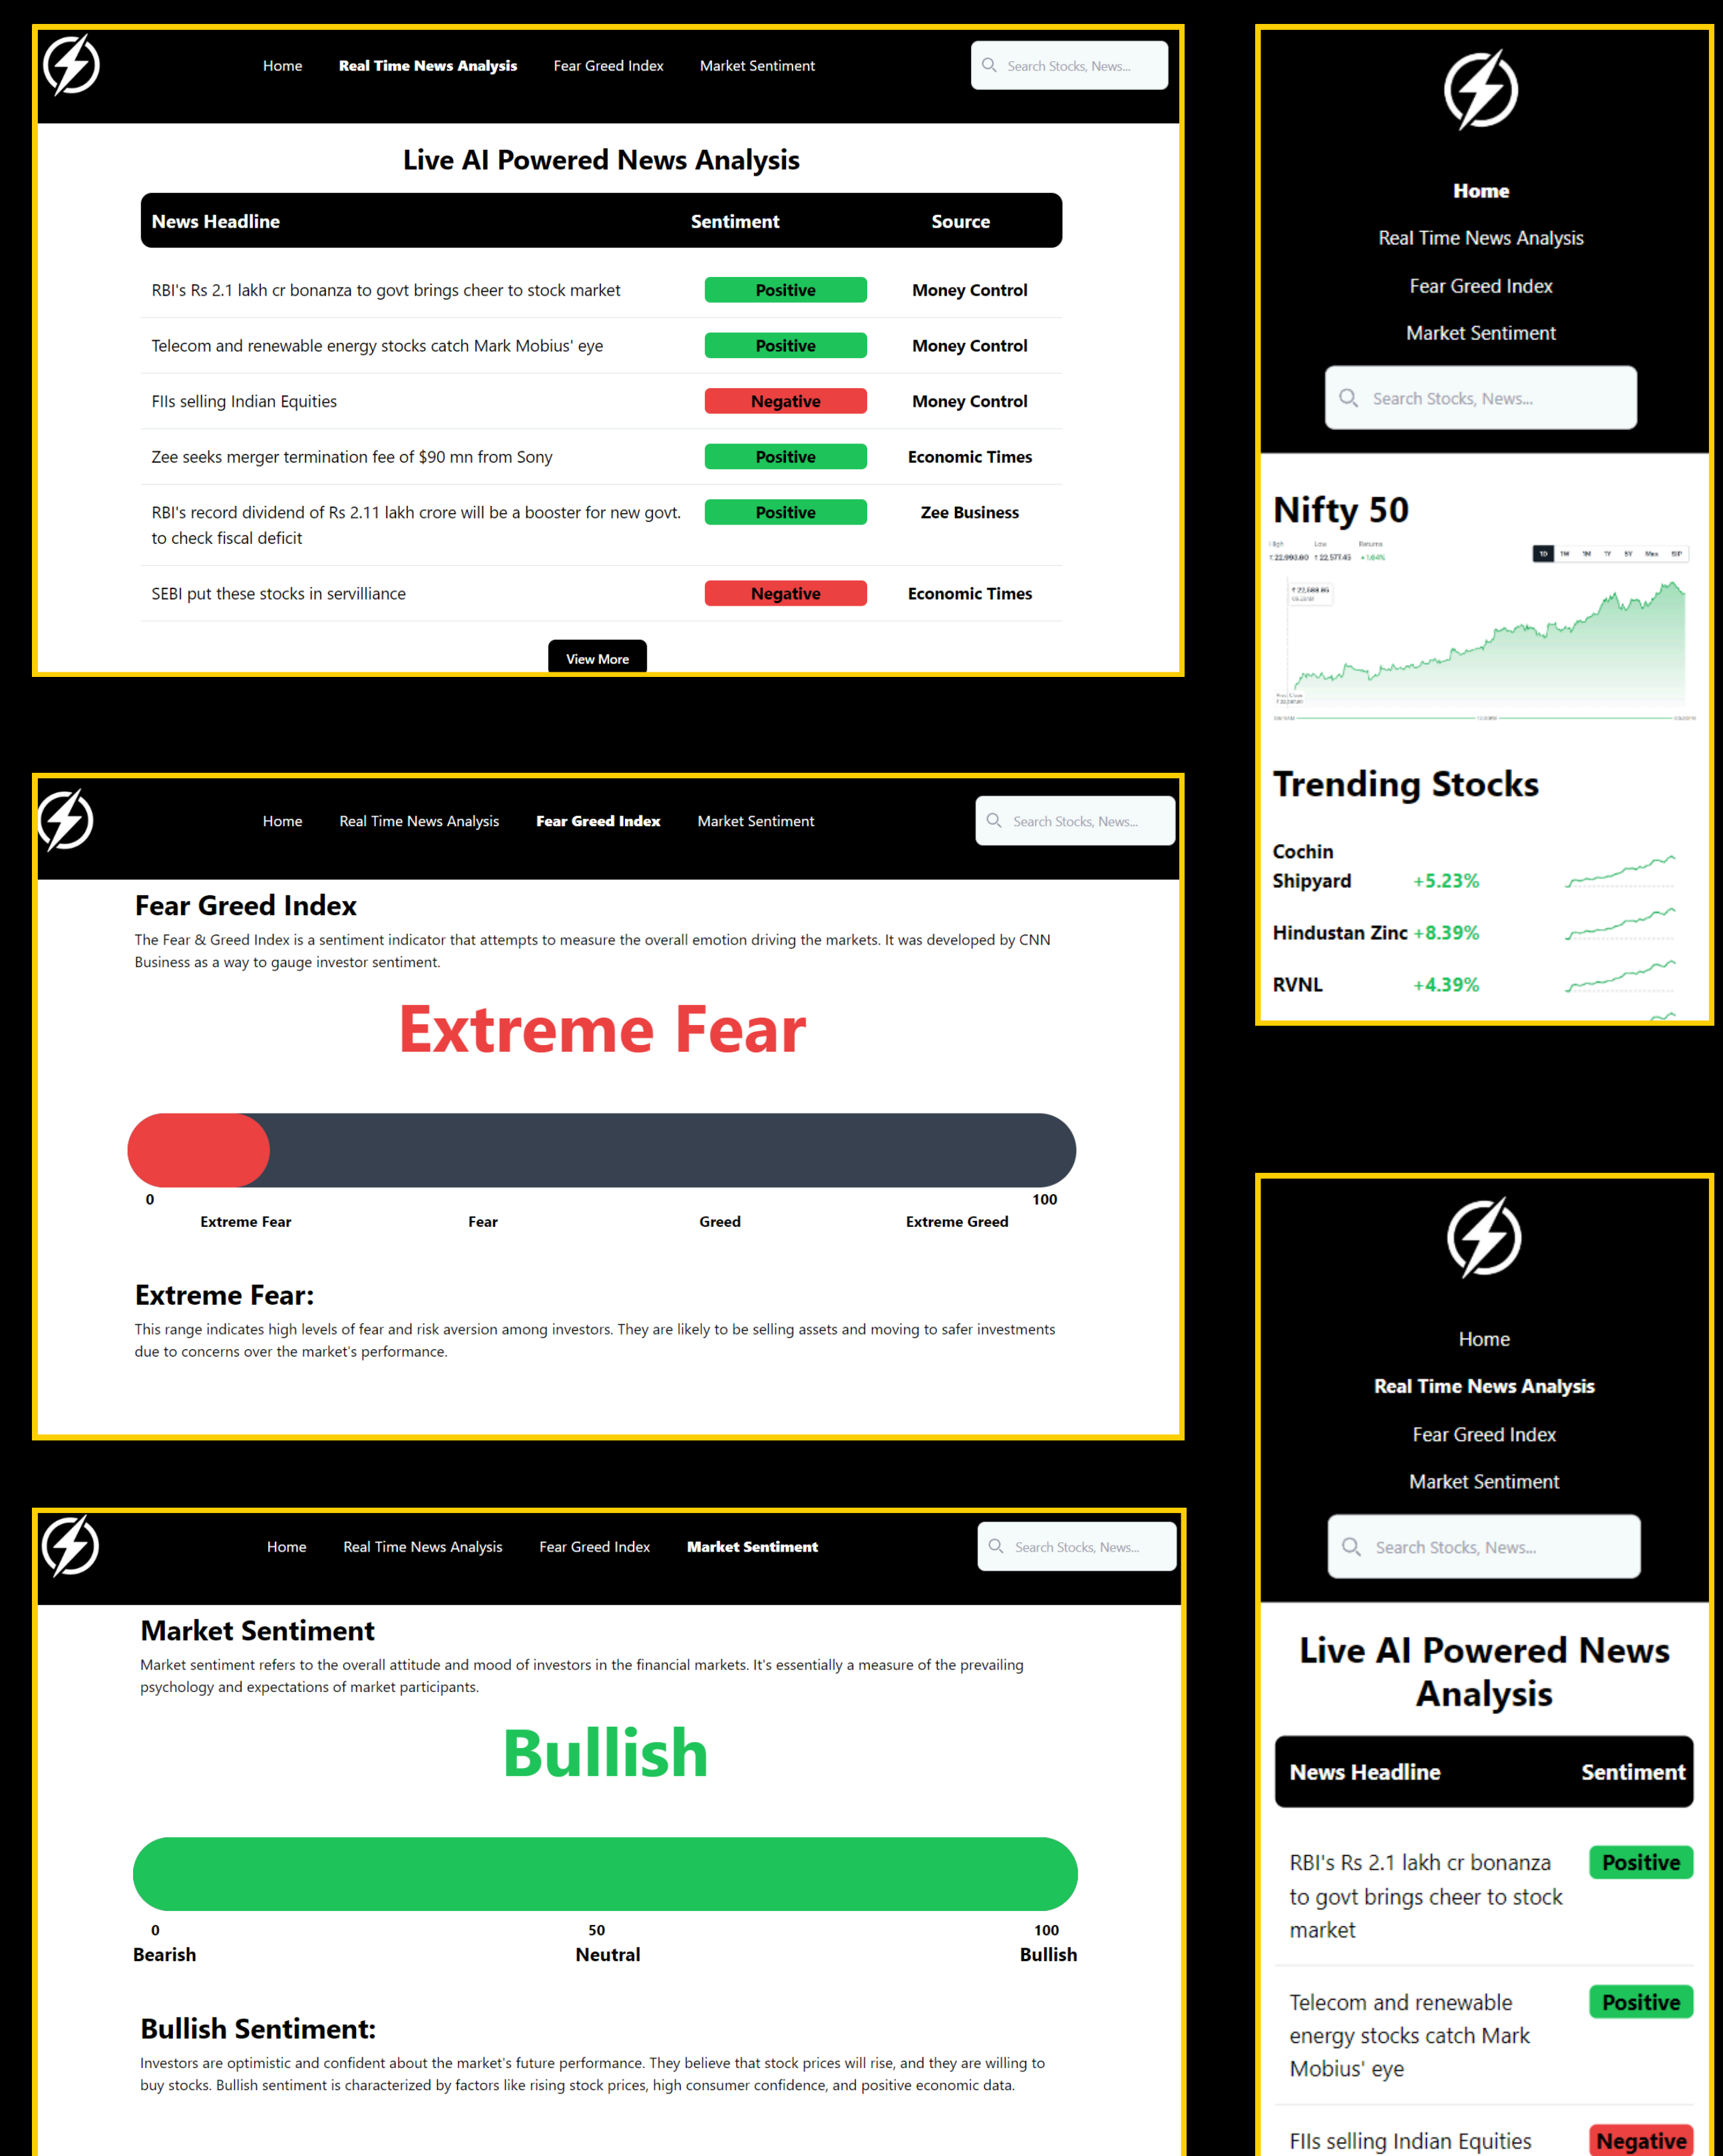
Home Real Time News Analysis Fear Greed Index Market Sentiment

Search Stocks, News...

Live AI Powered News Analysis

| News Headline | Sentiment | Source |
|---|---|---|
| RBI's Rs 2.1 lakh cr bonanza to govt brings cheer to stock market | Positive | Money Control |
| Telecom and renewable energy stocks catch Mark Mobius' eye | Positive | Money Control |
| FIIs selling Indian Equities | Negative | Money Control |
| Zee seeks merger termination fee of $90 mn from Sony | Positive | Economic Times |
| RBI's record dividend of Rs 2.11 lakh crore will be a booster for new govt. to check fiscal deficit | Positive | Zee Business |
| SEBI put these stocks in servilliance | Negative | Economic Times |

View More

Home Real Time News Analysis Fear Greed Index Market Sentiment

Search Stocks, News...

Fear Greed Index

The Fear & Greed Index is a sentiment indicator that attempts to measure the overall emotion driving the markets. It was developed by CNN Business as a way to gauge investor sentiment.

Extreme Fear

0 100

Extreme Fear Fear Greed Extreme Greed

Extreme Fear:

This range indicates high levels of fear and risk aversion among investors. They are likely to be selling assets and moving to safer investments due to concerns over the market's performance.

Home Real Time News Analysis Fear Greed Index Market Sentiment

Search Stocks, News...

Market Sentiment

Market sentiment refers to the overall attitude and mood of investors in the financial markets. It's essentially a measure of the prevailing psychology and expectations of market participants.

Bullish

0 50 100

Bearish Neutral Bullish

Bullish Sentiment:

Investors are optimistic and confident about the market's future performance. They believe that stock prices will rise, and they are willing to buy stocks. Bullish sentiment is characterized by factors like rising stock prices, high consumer confidence, and positive economic data.

Home

Real Time News Analysis

Fear Greed Index

Market Sentiment

Search Stocks, News...

Nifty 50

1D 1M 3M 1Y 5Y Max SIP

Trending Stocks

Cochin Shipyard +5.23%

Hindustan Zinc +8.39%

RVNL +4.39%

Home

Real Time News Analysis

Fear Greed Index

Market Sentiment

Search Stocks, News...

Live AI Powered News Analysis

| News Headline | Sentiment |
|---|---|
| RBI's Rs 2.1 lakh cr bonanza to govt brings cheer to stock market | Positive |
| Telecom and renewable energy stocks catch Mark Mobius' eye | Positive |
| FIIs selling Indian Equities | Negative |